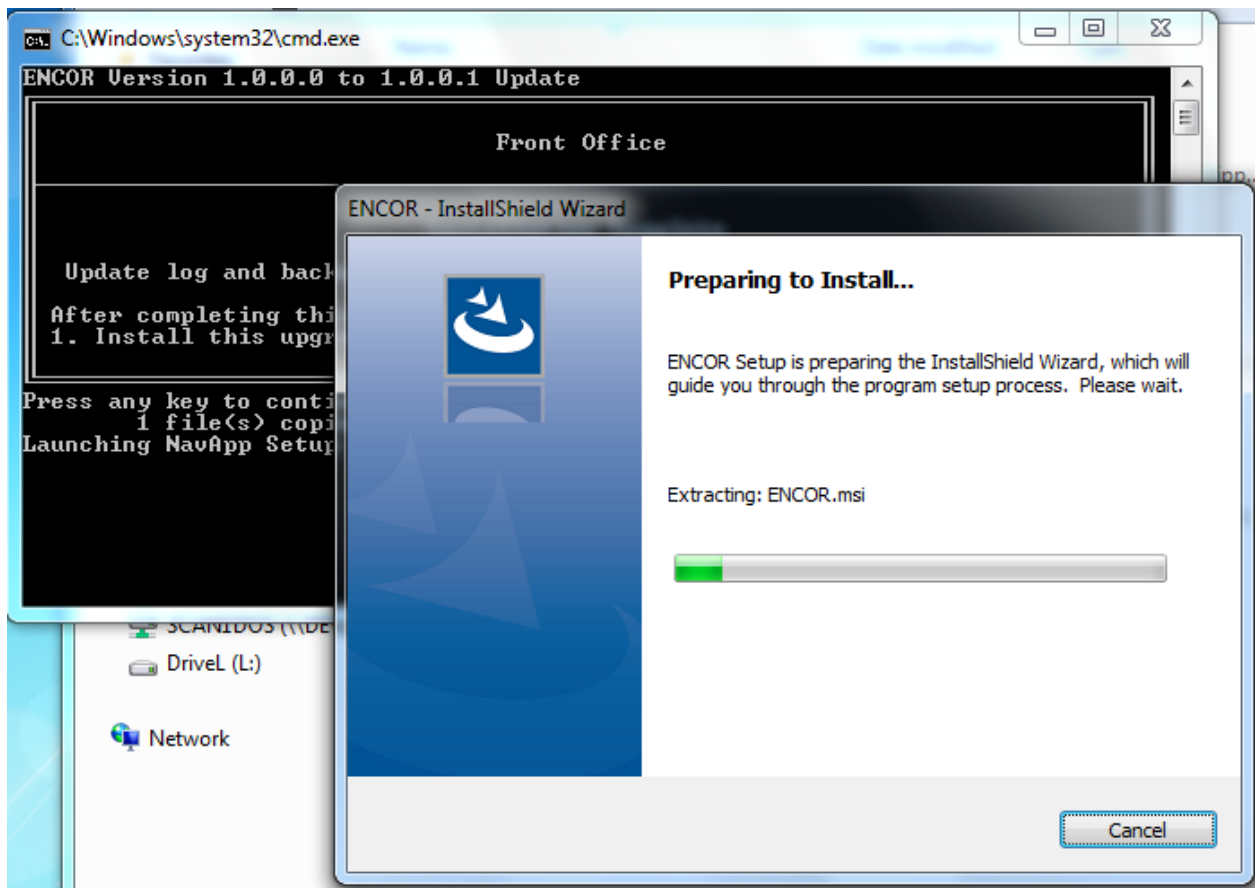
C:\Windows\system32\cmd.exe

ENCOR Version 1.0.0.0 to 1.0.0.1 Update

Front Office

Update log and back

After completing thi
1. Install this upgr

Press any key to conti
1 file(s) copi
Launching NavApp Setup

SCANIDOS (\\DE

DriveL (L:)

Network

ENCOR - InstallShield Wizard

Preparing to Install...

ENCOR Setup is preparing the InstallShield Wizard, which will guide you through the program setup process. Please wait.

Extracting: ENCOR.msi

Cancel